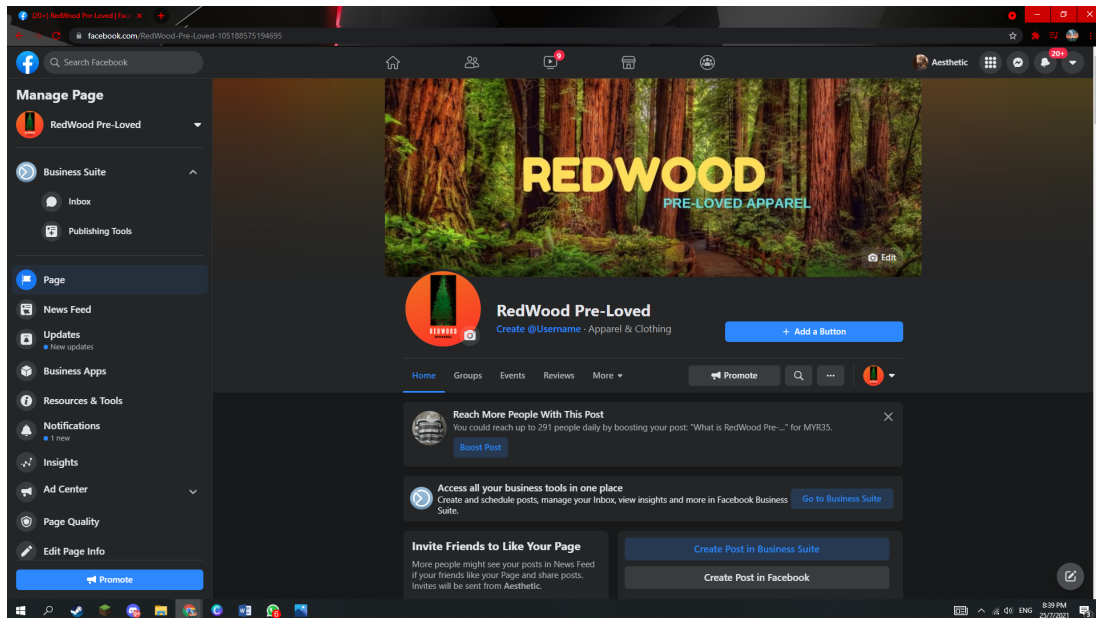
(20+) RedWood Pre-Loved | Fac
facebook.com/RedWood-Pre-Loved-105188575194695
Search Facebook
9
Aesthetic
20+
Manage Page
RedWood Pre-Loved
Business Suite
Inbox
Publishing Tools
Page
News Feed
Updates
New updates
Business Apps
Resources & Tools
Notifications
1 new
Insights
Ad Center
Page Quality
Edit Page Info
Promote
REDWOOD
PRE-LOVED APPAREL
Edit
REDWOOD
RedWood Pre-Loved
Create @Username · Apparel & Clothing
+ Add a Button
Home
Groups
Events
Reviews
More
Promote
Reach More People With This Post
You could reach up to 291 people daily by boosting your post: "What is RedWood Pre-..." for MYR35.
Boost Post
Access all your business tools in one place
Create and schedule posts, manage your Inbox, view insights and more in Facebook Business Suite.
Go to Business Suite
Invite Friends to Like Your Page
More people might see your posts in News Feed if your friends like your Page and share posts. Invites will be sent from Aesthetic.
Create Post in Business Suite
Create Post in Facebook
ENG
8:39 PM
25/7/2021